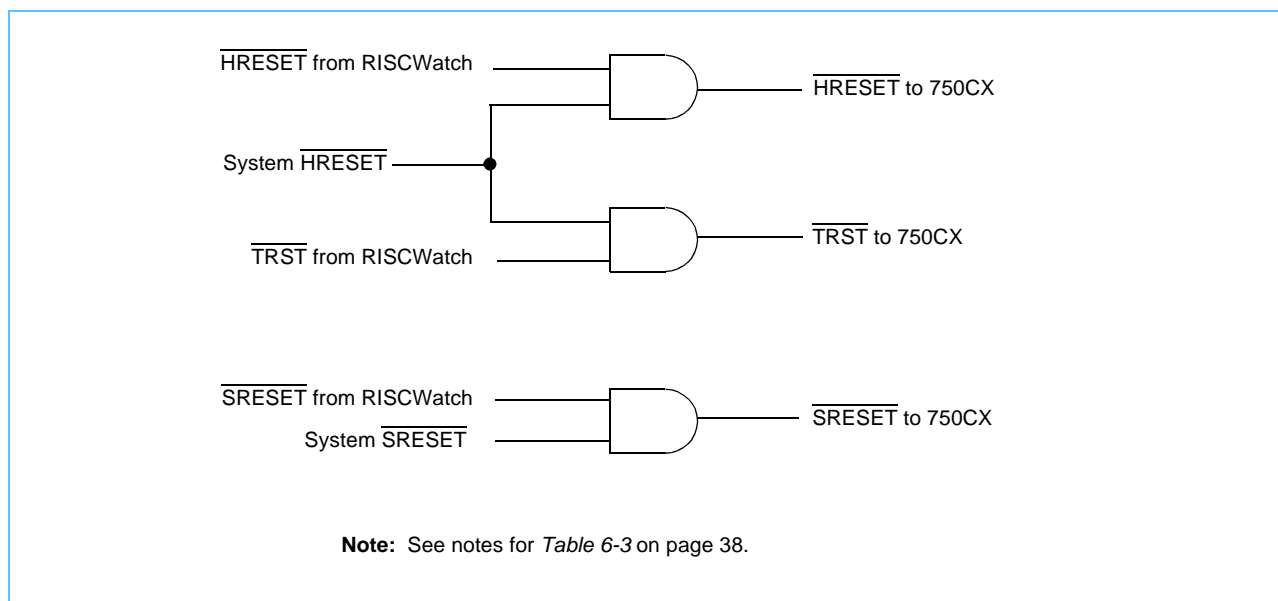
$\overline{\text{HRESET}}$ from RISCWatch

$\overline{\text{HRESET}}$ to 750CX

System $\overline{\text{HRESET}}$

$\overline{\text{TRST}}$ to 750CX

$\overline{\text{TRST}}$ from RISCWatch

$\overline{\text{SRESET}}$ from RISCWatch

$\overline{\text{SRESET}}$ to 750CX

System $\overline{\text{SRESET}}$

**Note:** See notes for *Table 6-3* on page 38.